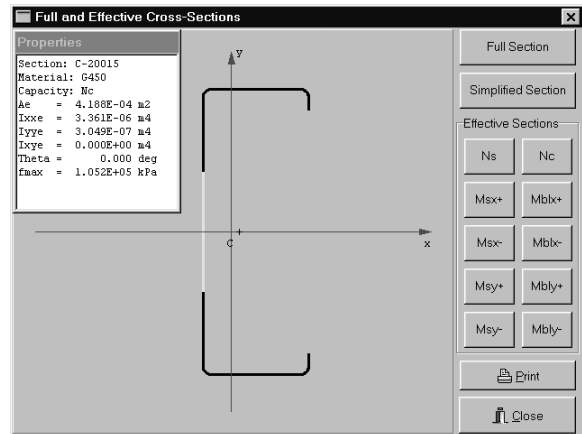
Full and Effective Cross-Sections

Properties

Section: C-20015
Material: G450
Capacity: Nc
Ae = 4.188E-04 m2
Ixxe = 3.361E-06 m4
Iyye = 3.049E-07 m4
Ixye = 0.000E+00 m4
Theta = 0.000 deg
fmax = 1.052E+05 kPa

y
x
c

Full Section
Simplified Section
Effective Sections
Ns
Nc
Msx+
Mblx+
Msx-
Mblx-
Msy+
Mbly+
Msy-
Mbly-
Print
Close